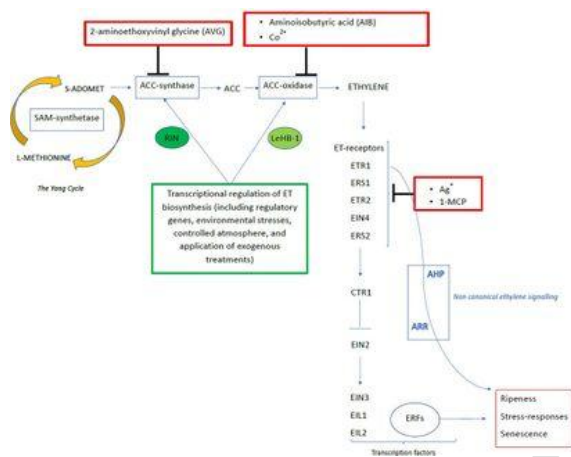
2-aminoethoxyvinyl glycine (AVG)

• Aminoisobutyric acid (AIB)
• $Co^{2+}$

S-ADOMET

SAM-synthetase

L-METHIONINE

The Yang Cycle

ACC-synthase

ACC

ACC-oxidase

ETHYLENE

RIN

LeHB-1

Transcriptional regulation of ET biosynthesis (including regulatory genes, environmental stresses, controlled atmosphere, and application of exogenous treatments)

ET-receptors
ETR1
ERS1
ETR2
EIN4
ERS2

• $Ag^{+}$
• 1-MCP

CTR1

AHP

Non canonical ethylene signalling

ARR

EIN2

EIN3
EIL1
EIL2

ERFs

Transcription factors

Ripeness
Stress-responses
Senescence